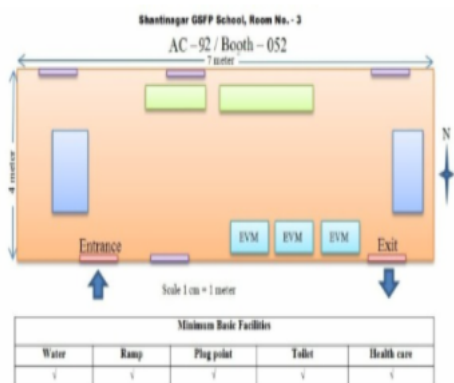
Shantinagar GSFP School, Room No. - 3

AC – 92 / Booth – 052

7 meter

4 meter

N

EVM

EVM

EVM

Entrance

Exit

Scale 1 cm = 1 meter

| Minimum Basic Facilities | | | | |
|---|---|---|---|---|
| Water | Ramp | Plug point | Toilet | Health care |
| √ | √ | √ | √ | √ |